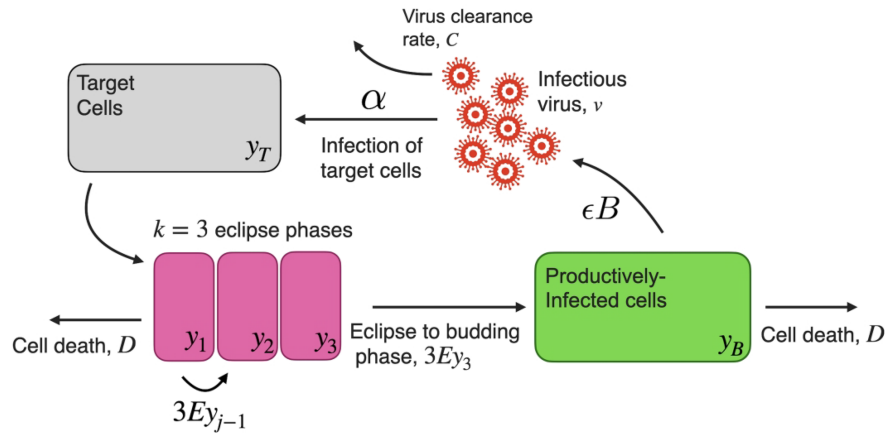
Virus clearance rate, $C$

Target Cells

$y_T$

$\alpha$

Infection of target cells

Infectious virus, $v$

$\epsilon B$

$k = 3$ eclipse phases

$y_1$ $y_2$ $y_3$

Cell death, $D$

$3Ey_{j-1}$

Eclipse to budding phase, $3Ey_3$

Productively-Infected cells

$y_B$

Cell death, $D$